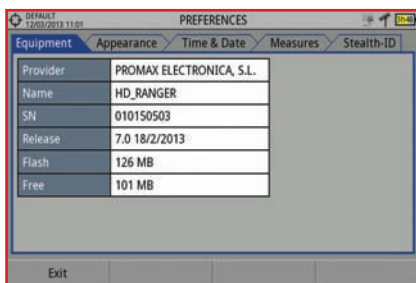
DEFAULT
12/03/2013 11:01

PREFERENCES

Equipment | Appearance | Time & Date | Measures | Stealth-ID

| Provider | PROMAX ELECTRONICA, S.L. |
|---|---|
| Name | HD_RANGER |
| SN | 010150503 |
| Release | 7.0 18/2/2013 |
| Flash | 126 MB |
| Free | 101 MB |

Exit